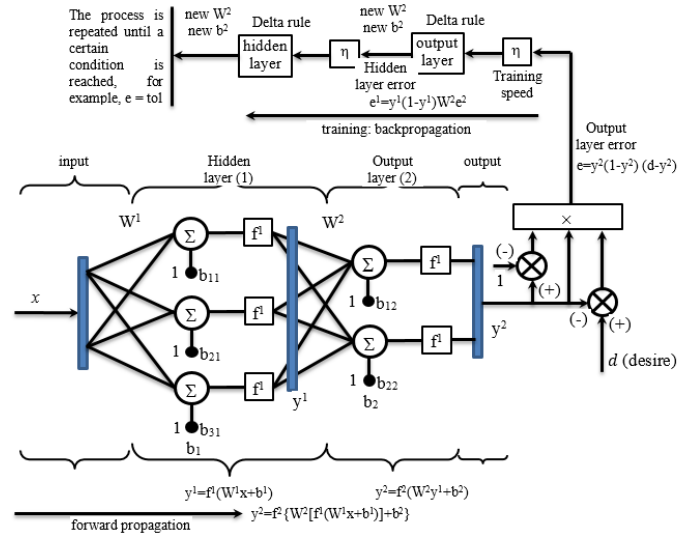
The process is repeated until a certain condition is reached, for example, e = tol

new $W^2$
new $b^2$

Delta rule

hidden layer

η

new $W^2$
new $b^2$

Hidden layer error
$e^1=y^1(1-y^1)W^2e^2$

Delta rule

output layer

η

Training speed

training: backpropagation

Output layer error
$e=y^2(1-y^2)(d-y^2)$

input

Hidden layer (1)

Output layer (2)

output

$W^1$

$W^2$

×

Σ

Σ

Σ

Σ

Σ

$f^1$

$f^1$

$f^1$

$f^1$

$f^1$

$x$

1 $b_{11}$

1 $b_{21}$

1 $b_{31}$

$b_1$

$y^1$

1 $b_{12}$

1 $b_{22}$

$b_2$

$y^2$

(-)

1

(+)

(-)

(+)

$d$ (desire)

$y^1=f^1(W^1x+b^1)$

$y^2=f^2(W^2y^1+b^2)$

forward propagation

$y^2=f^2\{W^2[f^1(W^1x+b^1)]+b^2\}$